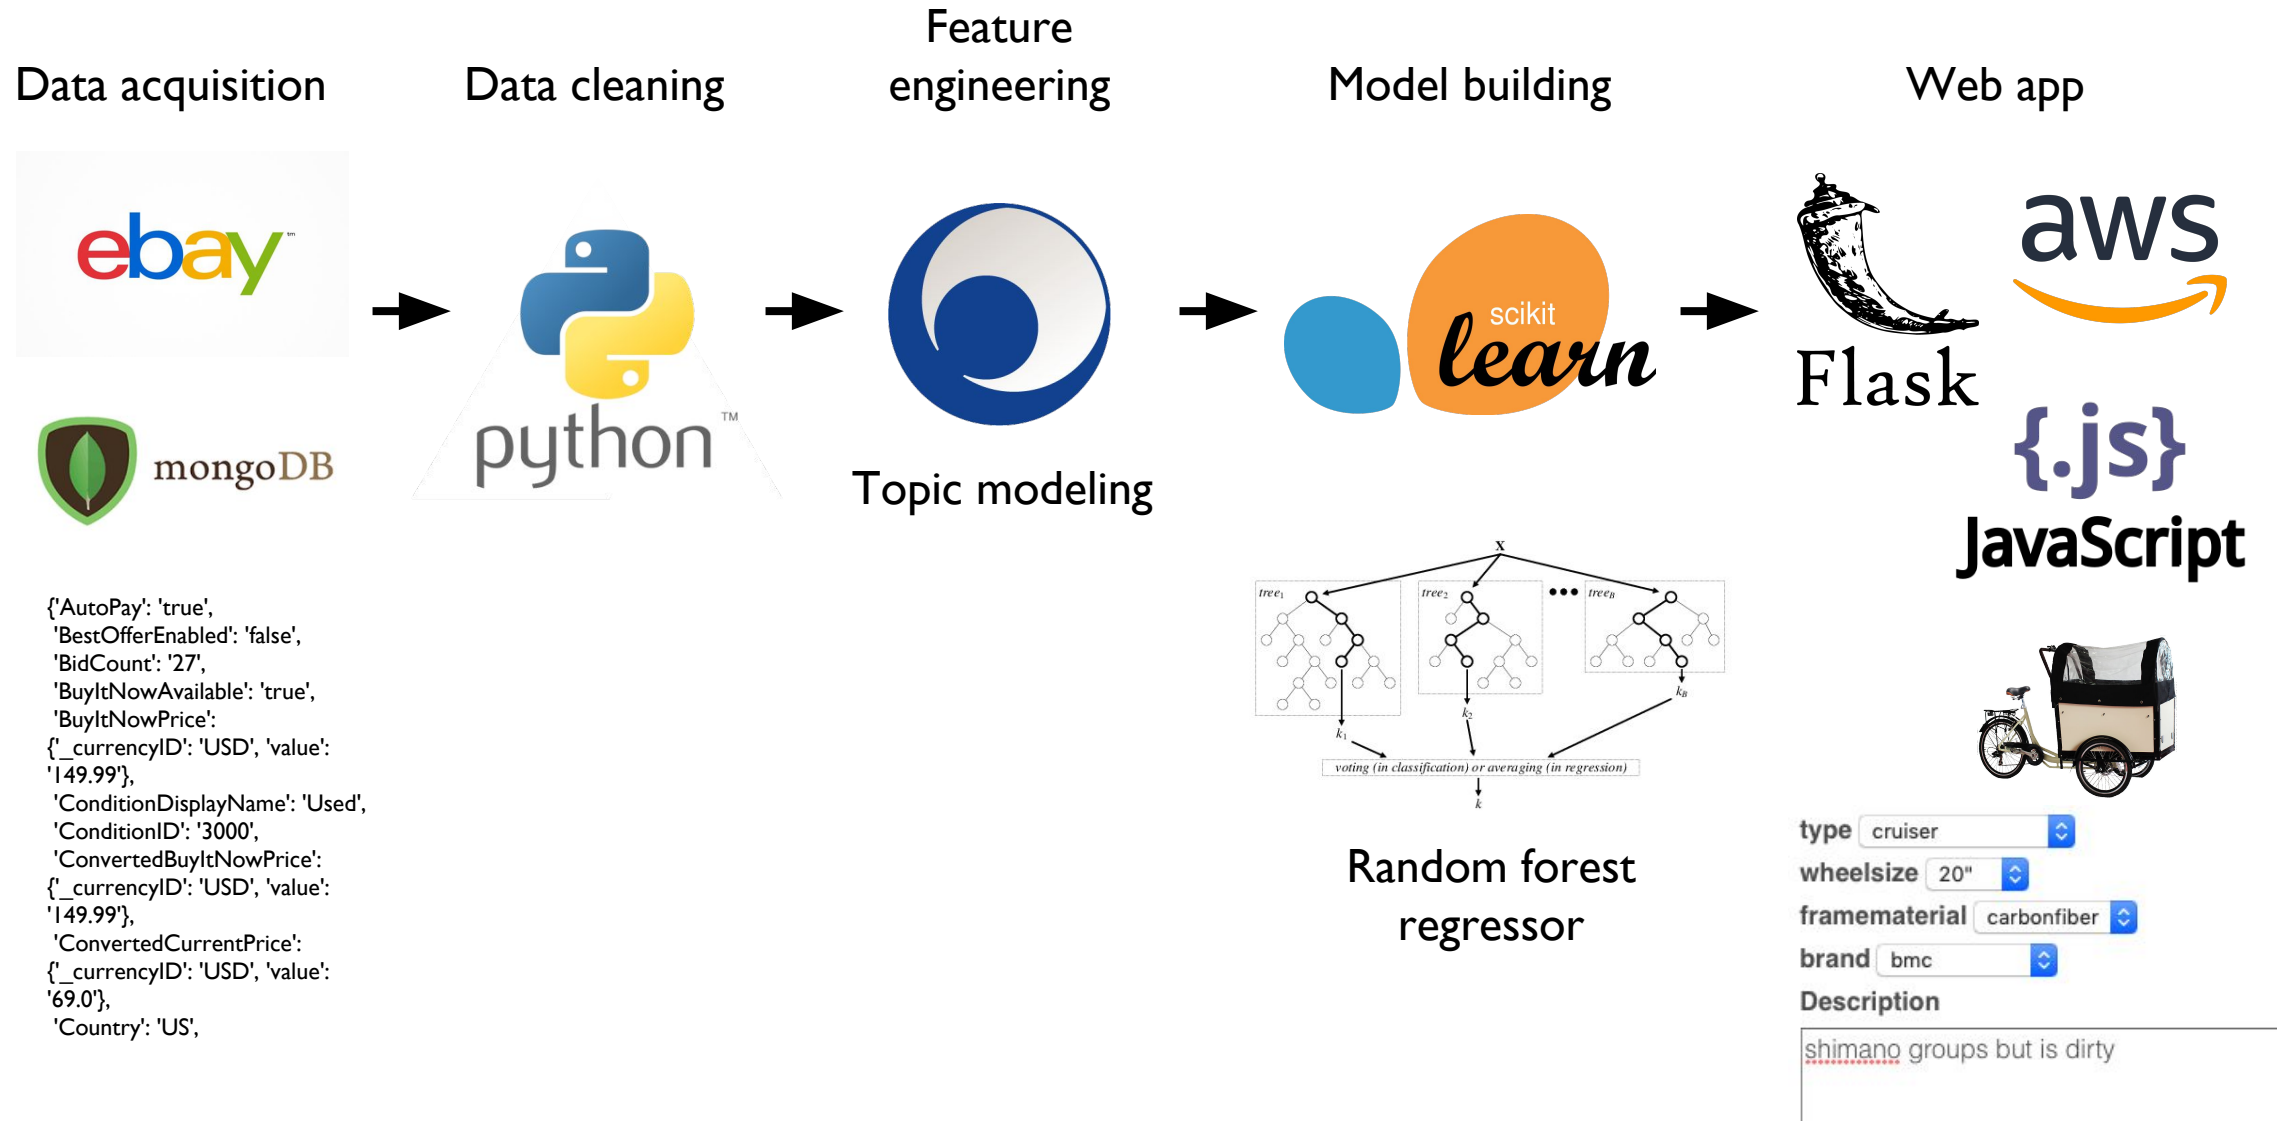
Data acquisition

Data cleaning

Feature engineering

Model building

Web app

ebay

mongoDB

python™

Topic modeling

scikit learn

Flask

aws

{.js}

JavaScript

{'AutoPay': 'true',
'BestOfferEnabled': 'false',
'BidCount': '27',
'BuyItNowAvailable': 'true',
'BuyItNowPrice':
{'_currencyID': 'USD', 'value':
'149.99'},
'ConditionDisplayName': 'Used',
'ConditionID': '3000',
'ConvertedBuyItNowPrice':
{'_currencyID': 'USD', 'value':
'149.99'},
'ConvertedCurrentPrice':
{'_currencyID': 'USD', 'value':
'69.0'},
'Country': 'US',

X

$tree_1$

$tree_2$

$tree_B$

$k_1$

$k_2$

$k_B$

voting (in classification) or averaging (in regression)

$k$

Random forest regressor

type cruiser

wheelsize 20"

framematerial carbonfiber

brand bmc

Description

shimano groups but is dirty